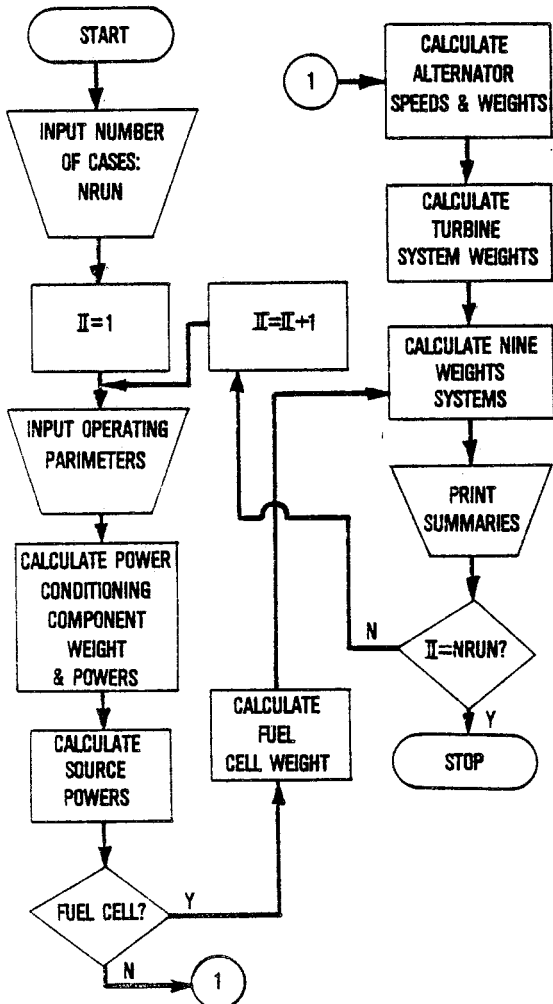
START

INPUT NUMBER OF CASES: NRUN

II=1

II=II+1

INPUT OPERATING PARIMETERS

CALCULATE POWER CONDITIONING COMPONENT WEIGHT & POWERS

CALCULATE SOURCE POWERS

FUEL CELL?

Y

N

1

CALCULATE FUEL CELL WEIGHT

1

CALCULATE ALTERNATOR SPEEDS & WEIGHTS

CALCULATE TURBINE SYSTEM WEIGHTS

CALCULATE NINE WEIGHTS SYSTEMS

PRINT SUMMARIES

N

II=NRUN?

Y

STOP